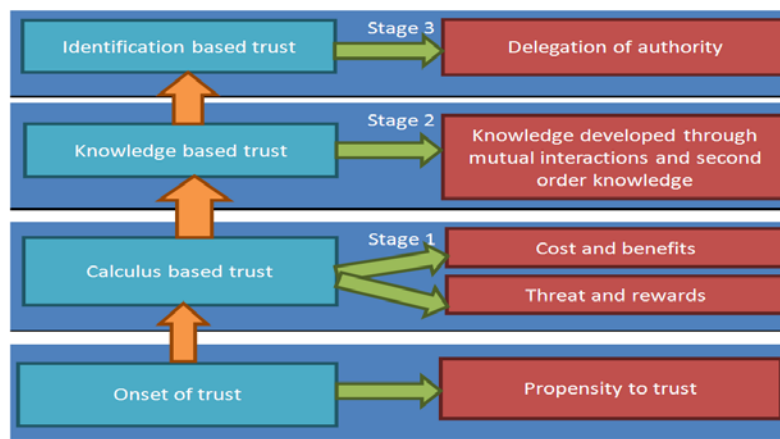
Stage 3

Identification based trust

Delegation of authority

Stage 2

Knowledge based trust

Knowledge developed through mutual interactions and second order knowledge

Stage 1

Calculus based trust

Cost and benefits

Threat and rewards

Onset of trust

Propensity to trust